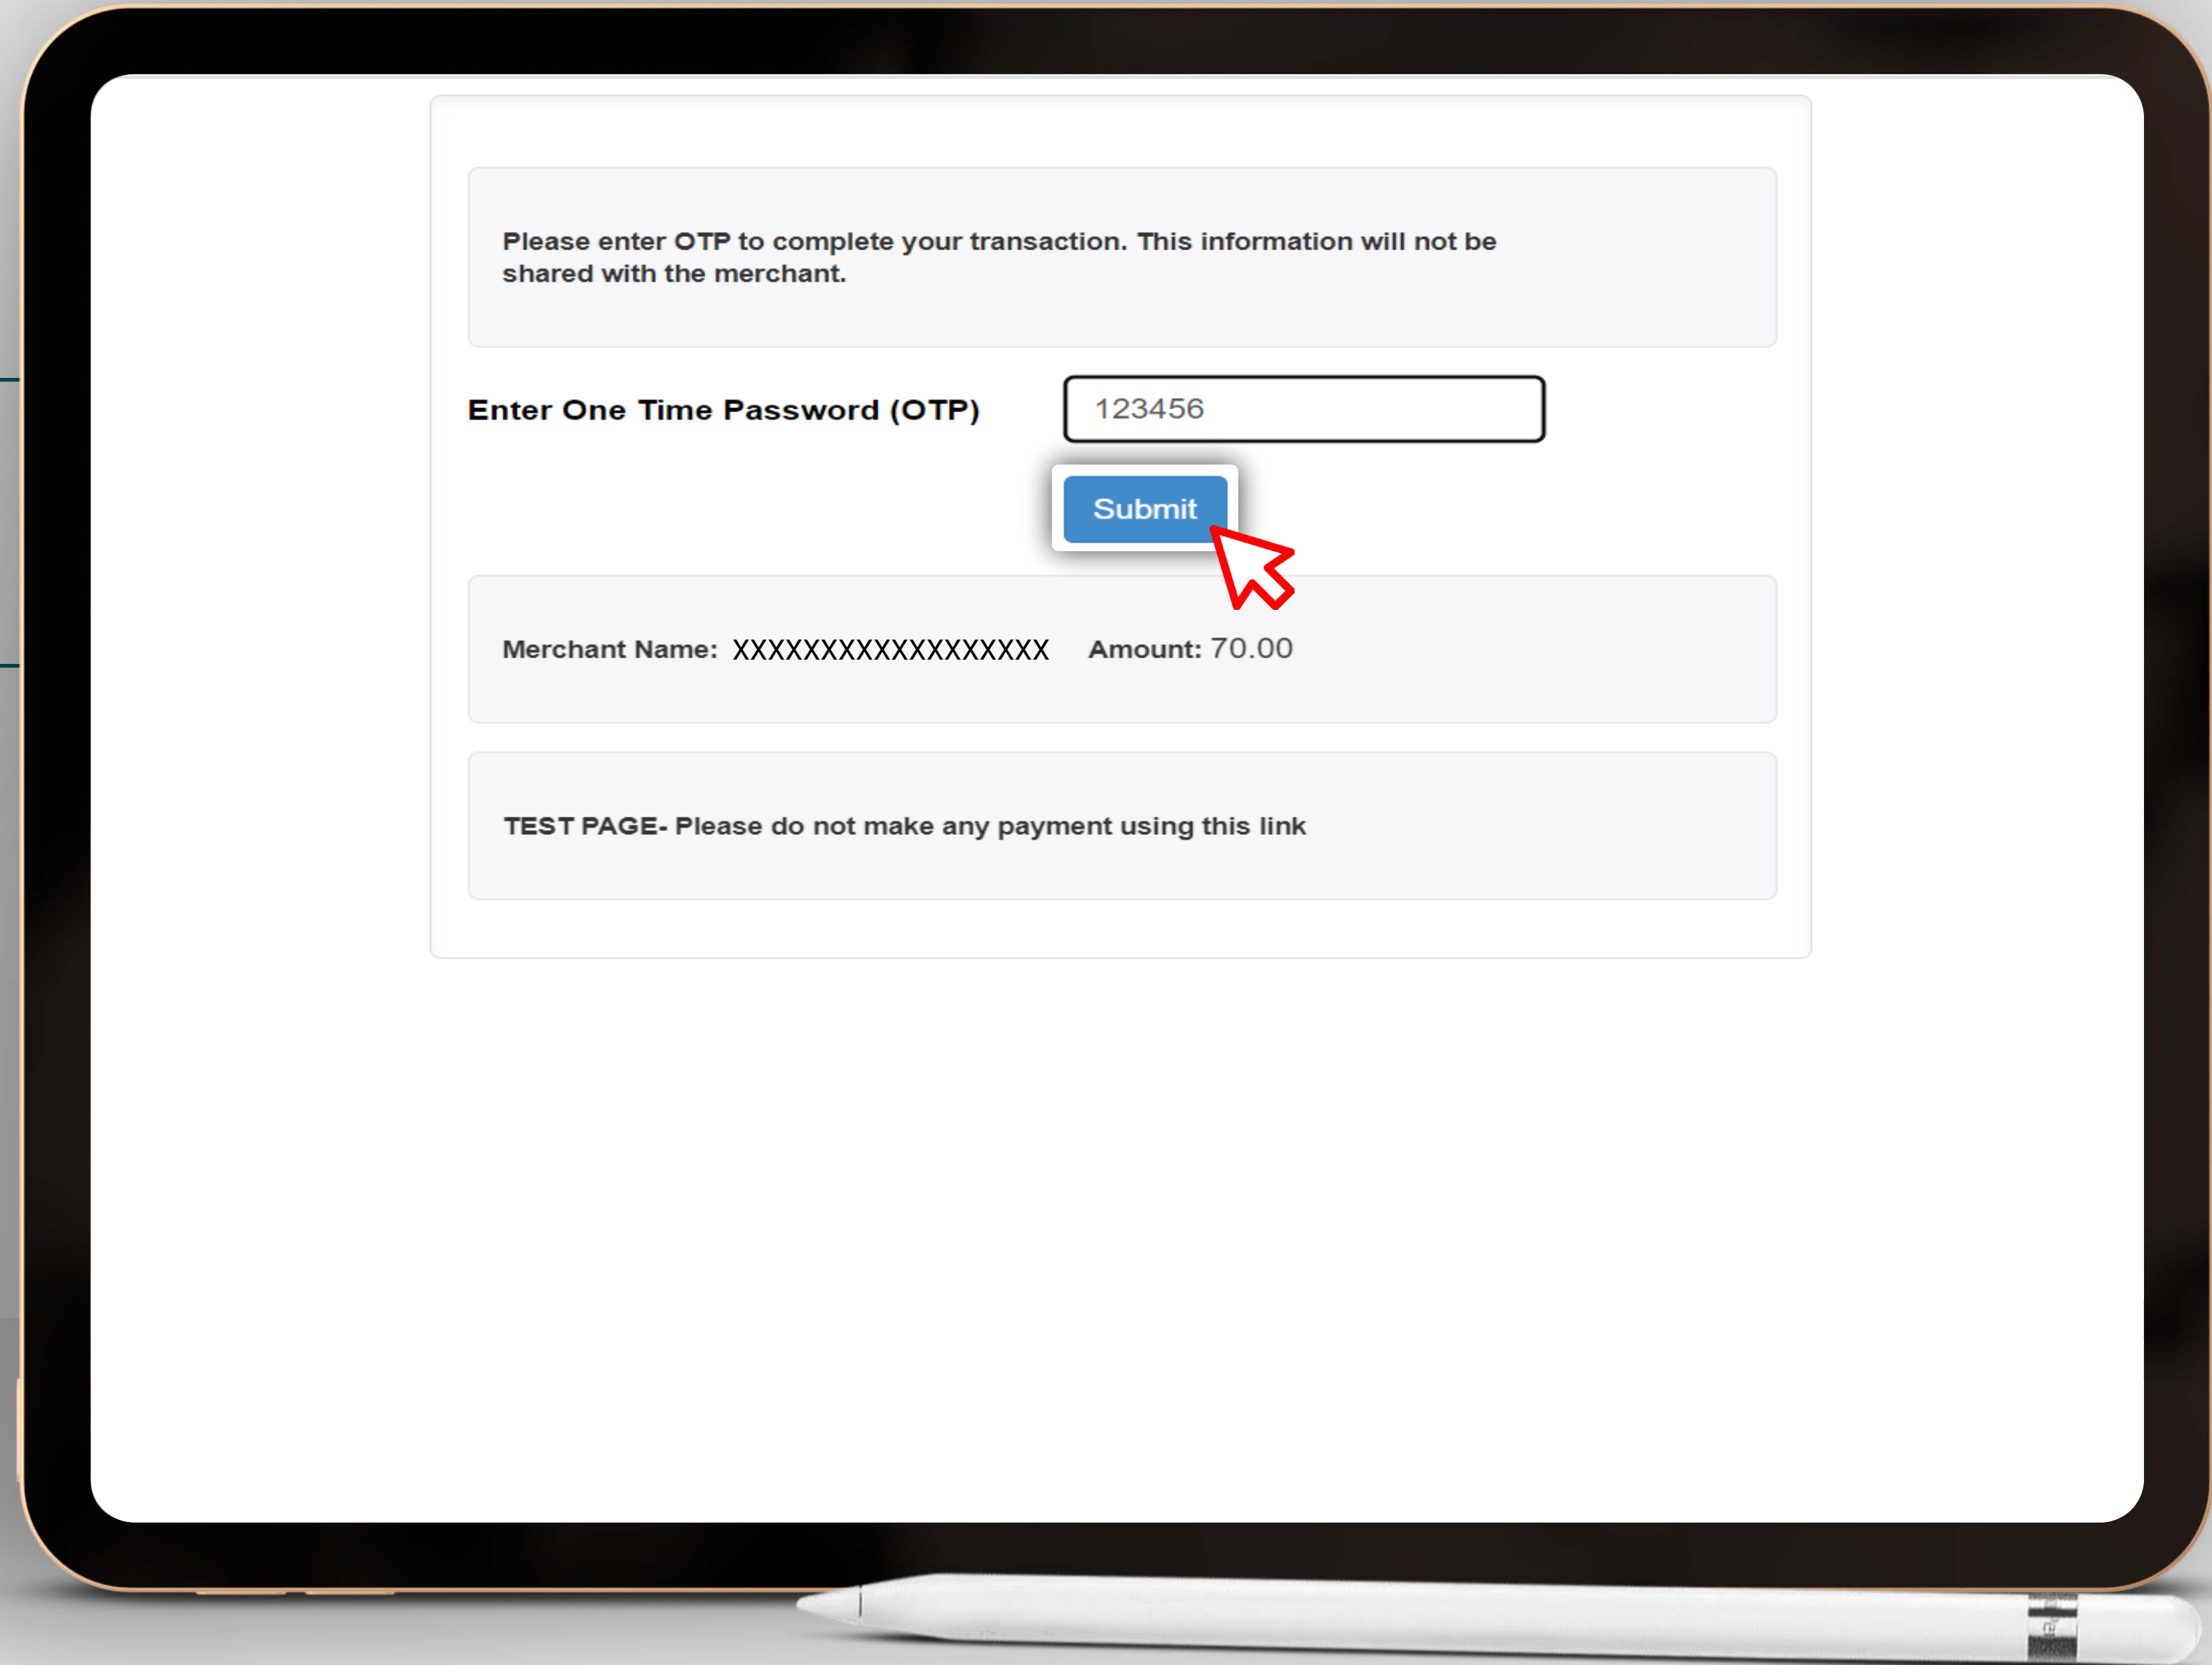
Please enter OTP to complete your transaction. This information will not be shared with the merchant.

Enter One Time Password (OTP) 123456

Submit

Merchant Name: XXXXXXXXXXXXXXXXXX Amount: 70.00

TEST PAGE- Please do not make any payment using this link